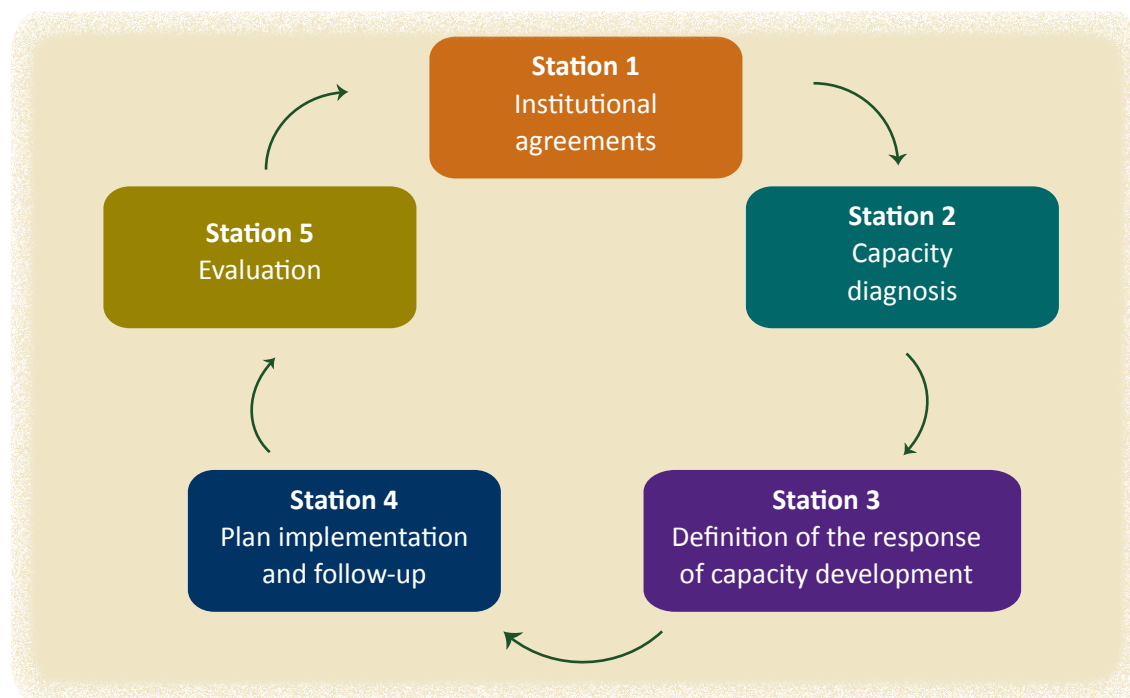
**Station 1**
Institutional agreements

**Station 2**
Capacity diagnosis

**Station 3**
Definition of the response of capacity development

**Station 4**
Plan implementation and follow-up

**Station 5**
Evaluation